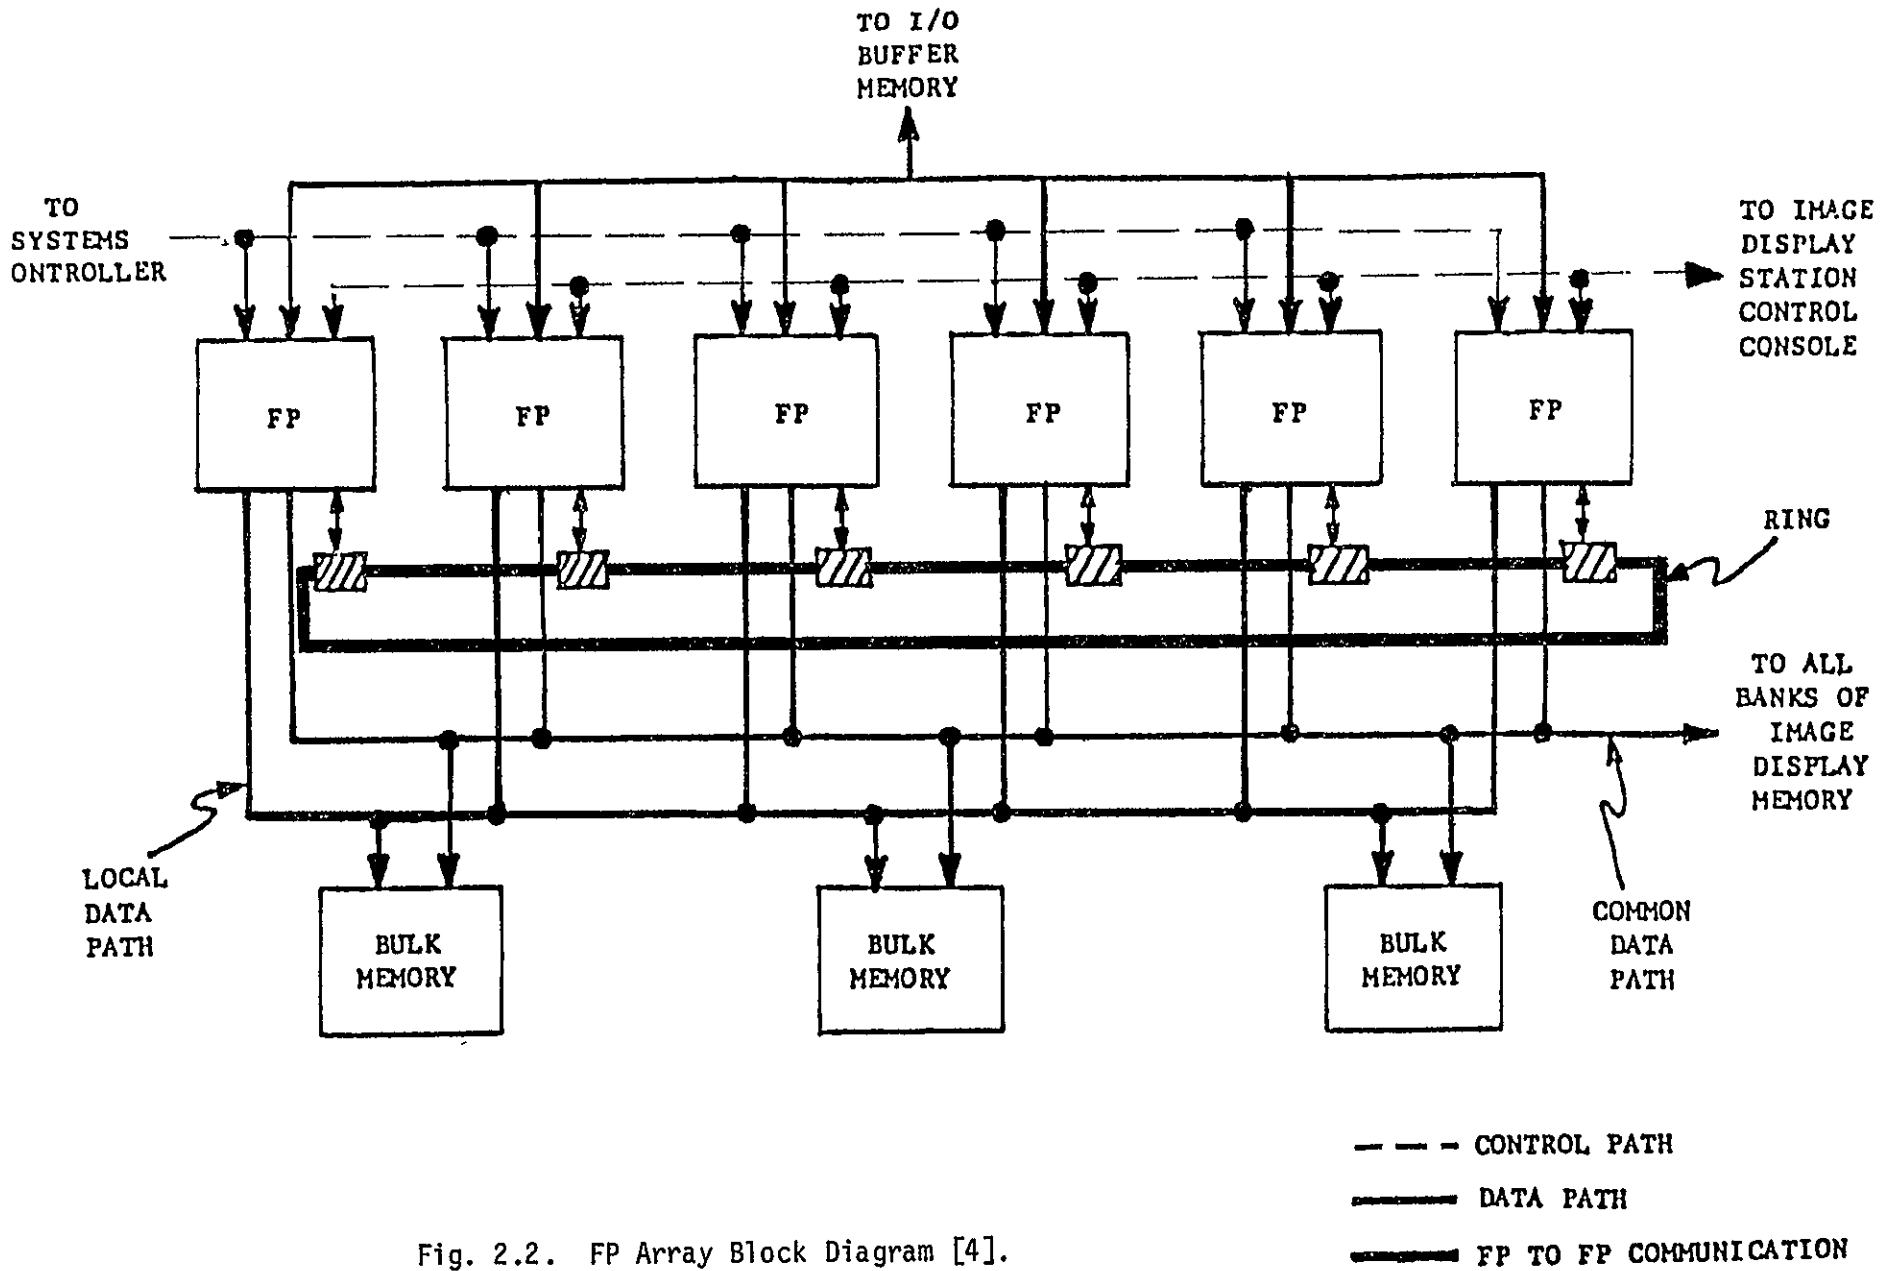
TO I/O BUFFER MEMORY

TO SYSTEMS ONTROLLER

TO IMAGE DISPLAY STATION CONTROL CONSOLE

FP

FP

FP

FP

FP

FP

RING

TO ALL BANKS OF IMAGE DISPLAY MEMORY

LOCAL DATA PATH

BULK MEMORY

BULK MEMORY

BULK MEMORY

COMMON DATA PATH

CONTROL PATH

DATA PATH

FP TO FP COMMUNICATION

Fig. 2.2. FP Array Block Diagram [4].